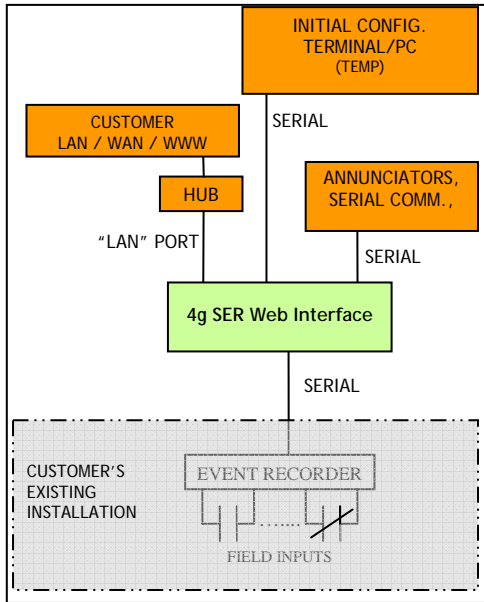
INITIAL CONFIG.
TERMINAL/PC
(TEMP)

CUSTOMER
LAN / WAN / WWW

SERIAL

HUB

ANNUNCIATORS,
SERIAL COMM.,

"LAN" PORT

SERIAL

4g SER Web Interface

SERIAL

CUSTOMER'S
EXISTING
INSTALLATION

EVENT RECORDER

FIELD INPUTS